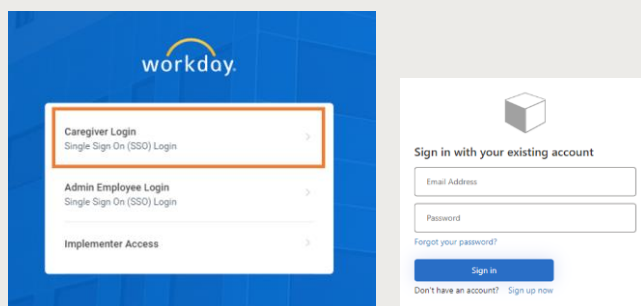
workday.

Caregiver Login
Single Sign On (SSO) Login

Admin Employee Login
Single Sign On (SSO) Login

Implementer Access

Sign in with your existing account

Email Address

Password

Forgot your password?

Sign in

Don't have an account? Sign up now